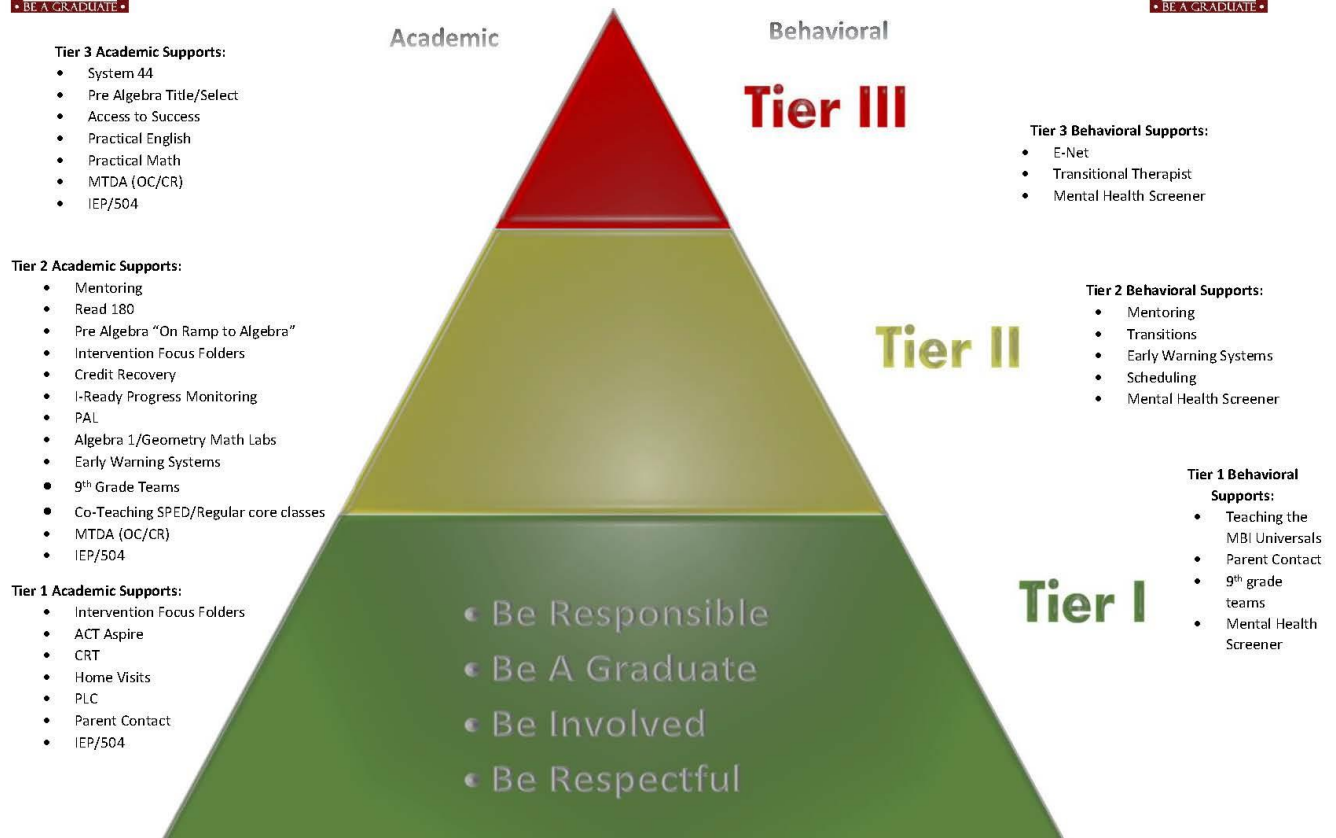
• BE A GRADUATE •

• BE A GRADUATE •

Academic

Behavioral

Tier 3 Academic Supports:
- System 44
- Pre Algebra Title/Select
- Access to Success
- Practical English
- Practical Math
- MTDA (OC/CR)
- IEP/504

Tier III

Tier 3 Behavioral Supports:
- E-Net
- Transitional Therapist
- Mental Health Screener

Tier 2 Academic Supports:
- Mentoring
- Read 180
- Pre Algebra "On Ramp to Algebra"
- Intervention Focus Folders
- Credit Recovery
- I-Ready Progress Monitoring
- PAL
- Algebra 1/Geometry Math Labs
- Early Warning Systems
- 9$^{th}$ Grade Teams
- Co-Teaching SPED/Regular core classes
- MTDA (OC/CR)
- IEP/504

Tier II

Tier 2 Behavioral Supports:
- Mentoring
- Transitions
- Early Warning Systems
- Scheduling
- Mental Health Screener

Tier 1 Academic Supports:
- Intervention Focus Folders
- ACT Aspire
- CRT
- Home Visits
- PLC
- Parent Contact
- IEP/504

- Be Responsible
- Be A Graduate
- Be Involved
- Be Respectful

Tier I

Tier 1 Behavioral Supports:
- Teaching the MBI Universals
- Parent Contact
- 9$^{th}$ grade teams
- Mental Health Screener